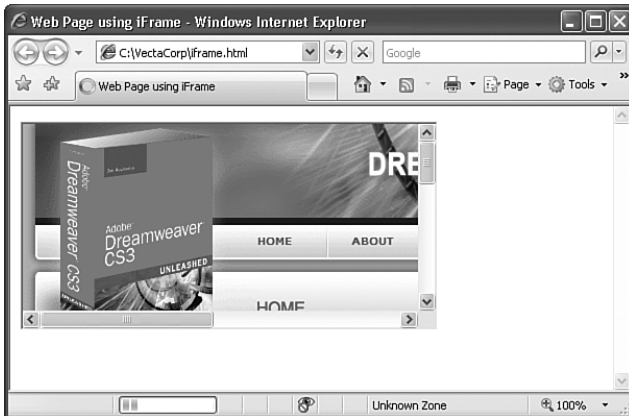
Web Page using iFrame - Windows Internet Explorer

C:\VectaCorp\iframe.html

Google

Web Page using iFrame

Page

Tools

Adobe Dreamweaver CS3

Adobe Dreamweaver CS3 UNLEASHED

DRE

HOME

ABOUT

HOME

Unknown Zone

100%